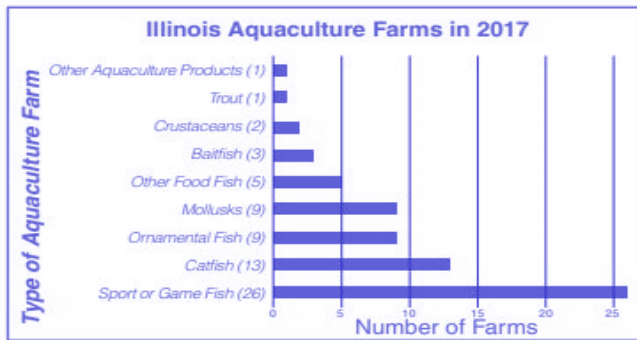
Illinois Aquaculture Farms in 2017

Type of Aquaculture Farm

Other Aquaculture Products (1)
Trout (1)
Crustaceans (2)
Baitfish (3)
Other Food Fish (5)
Mollusks (9)
Ornamental Fish (9)
Catfish (13)
Sport or Game Fish (26)

0 5 10 15 20 25

Number of Farms